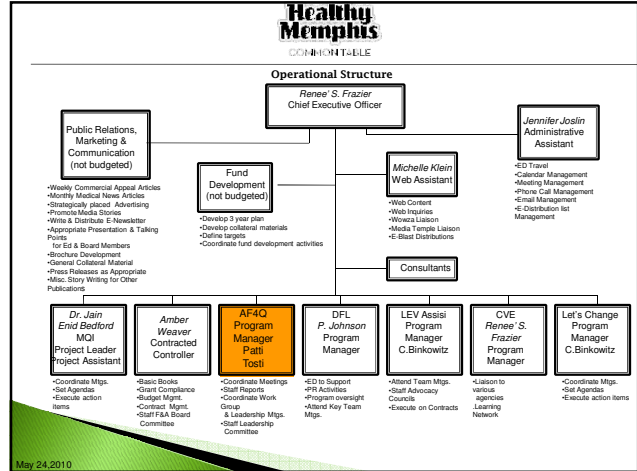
Healthy Memphis
COMMON TABLE

Operational Structure

Renee' S. Frazier
Chief Executive Officer

Public Relations, Marketing & Communication (not budgeted)

•Weekly Commercial Appeal Articles
•Monthly Medical News Articles
•Strategically placed Advertising
•Promote Media Stories
•Write & Distribute E-Newsletter
•Appropriate Presentation & Talking Points for Ed & Board Members
•Brochure Development
•General Collateral Material
•Press Releases as Appropriate
•Misc. Story Writing for Other Publications

Fund Development (not budgeted)

•Develop 3 year plan
•Develop collateral materials
•Define targets
•Coordinate fund development activities

Michelle Klein
Web Assistant

•Web Content
•Web Inquiries
•Wowza Liaison
•Media Temple Liaison
•E-Blast Distributions

Jennifer Joslin
Administrative Assistant

•ED Travel
•Calendar Management
•Meeting Management
•Phone Call Management
•Email Management
•E-Distribution list Management

Consultants

Dr. Jain
Enid Bedford
MQI
Project Leader
Project Assistant

•Coordinate Mtgs.
•Set Agendas
•Execute action items

Amber Weaver
Contracted Controller

•Basic Books
•Grant Compliance
•Budget Mgmt.
•Contract Mgmt.
•Staff F&A Board Committee

AF4Q
Program Manager
Patti Tosti

•Coordinate Meetings
•Staff Reports
•Coordinate Work Group & Leadership Mtgs.
•Staff Leadership Committee

DFL
P. Johnson
Program Manager

•ED to Support
•PR Activities
•Program oversight
•Attend Key Team Mtgs.

LEV Assisi
Program Manager
C.Binkowitz

•Attend Team Mtgs.
•Staff Advocacy Councils
•Execute on Contracts

CVE
Renee' S. Frazier
Program Manager

•Liaison to various agencies
.Learning Network

Let's Change
Program Manager
C.Binkowitz

•Coordinate Mtgs.
•Set Agendas
•Execute action items

May 24,2010